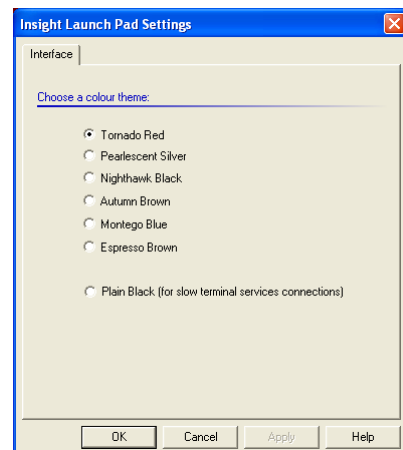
Insight Launch Pad Settings

Interface

Choose a colour theme:

Tornado Red
Pearlescent Silver
Nighthawk Black
Autumn Brown
Montego Blue
Espresso Brown

Plain Black (for slow terminal services connections)

OK
Cancel
Apply
Help